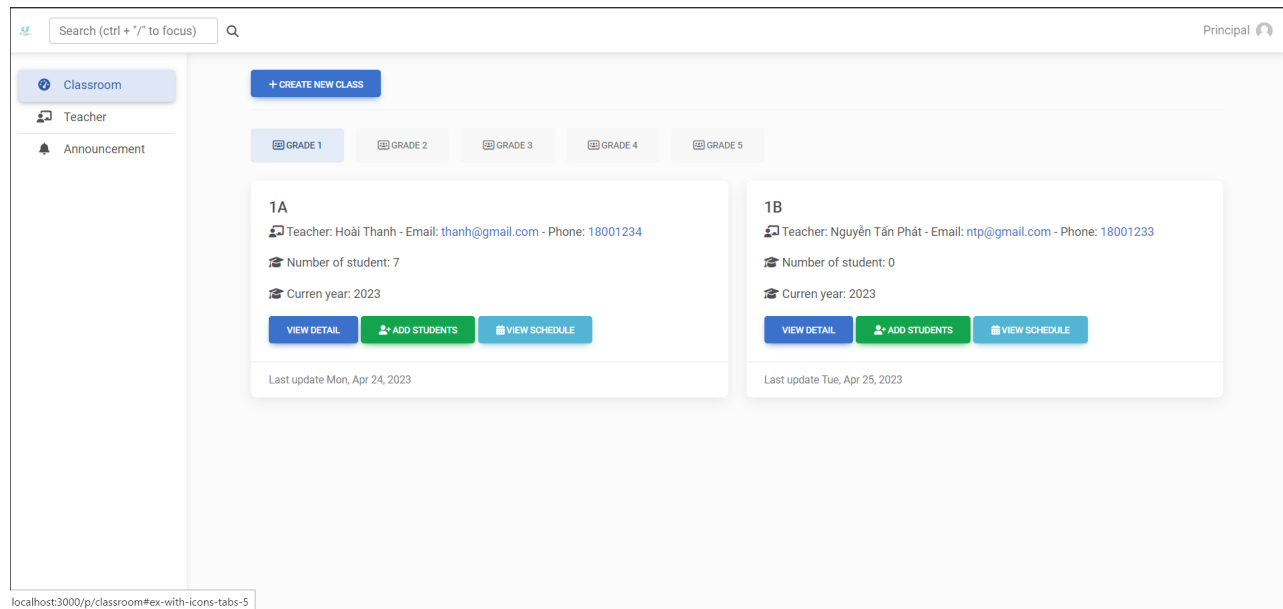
Search (ctrl + "/" to focus)

Principal

Classroom
Teacher
Announcement

+ CREATE NEW CLASS

GRADE 1 GRADE 2 GRADE 3 GRADE 4 GRADE 5

1A
Teacher: Hoài Thanh - Email: thanh@gmail.com - Phone: 18001234
Number of student: 7
Curren year: 2023
VIEW DETAIL ADD STUDENTS VIEW SCHEDULE
Last update Mon, Apr 24, 2023

1B
Teacher: Nguyễn Tấn Phát - Email: ntp@gmail.com - Phone: 18001233
Number of student: 0
Curren year: 2023
VIEW DETAIL ADD STUDENTS VIEW SCHEDULE
Last update Tue, Apr 25, 2023

localhost:3000/p/classroom#ex-with-icons-tabs-5